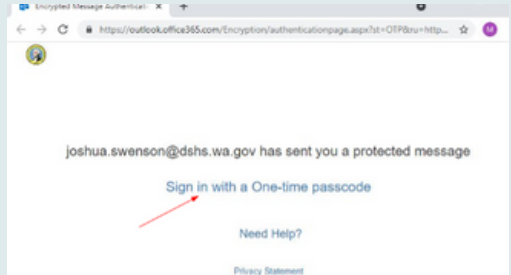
Encrypted Message Authenticati

https://outlook.office365.com/Encryption/authenticationpage.aspx?st=OTP&ru=http...

M

joshua.swenson@dshs.wa.gov has sent you a protected message

Sign in with a One-time passcode

Need Help?

Privacy Statement